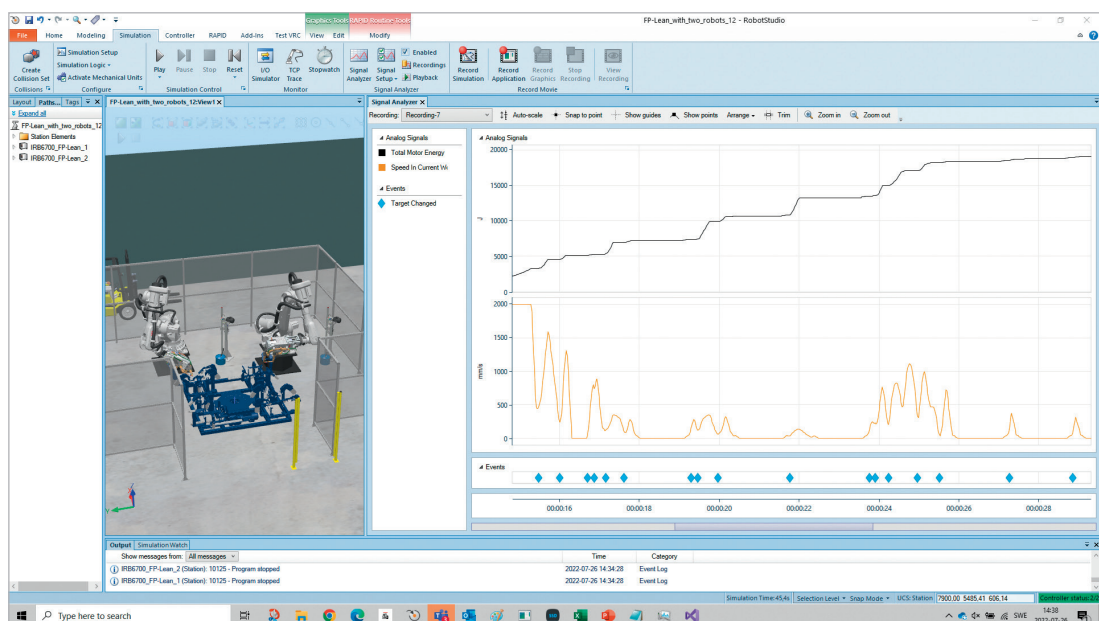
Graphics Tools RAPID Position Tools
FP-Lean_with_two_robots_12 - RobotStudio

File Home Modeling Simulation Controller RAPID Add-Ins Test VRC View Edit Modify

Create Collision Set
Collisions
Simulation Setup
Simulation Logic
Activate Mechanical Units
Configure
Play Pause Stop Reset
Simulation Control
I/O Simulator
TCP Trace
Stopwatch
Monitor
Signal Analyzer
Signal Setup
Enabled
Recordings
Playback
Signal Analyzer
Record Simulation
Record Application
Record Graphics
Stop Recording
View Recording
Record Movie

Layout Paths... Tags
Expand all
FP-Lean_with_two_robots_12
Station Elements
IRB6700_FP-Lean_1
IRB6700_FP-Lean_2

FP-Lean_with_two_robots_12:View1

Signal Analyzer
Recording: Recording-7
Auto-scale Snap to point Show guides Show points Arrange Trim Zoom in Zoom out

Analog Signals
Total Motor Energy
Speed In Current Wo
Events
Target Changed

Analog Signals
20000
15000
10000
5000
0
2000
1500
1000
500
0
mm/s
Events
00:00:16 00:00:18 00:00:20 00:00:22 00:00:24 00:00:26 00:00:28

Output Simulation Watch
Show messages from: All messages
Time Category
IRB6700_FP-Lean_2 (Station): 10125 - Program stopped 2022-07-26 14:34:28 Event Log
IRB6700_FP-Lean_1 (Station): 10125 - Program stopped 2022-07-26 14:34:28 Event Log

Simulation Time:45,4s Selection Level Snap Mode UCS: Station 7900,00 5485,41 606,14 Controller status:2/

Type here to search
SWE 14:38 2022-07-26